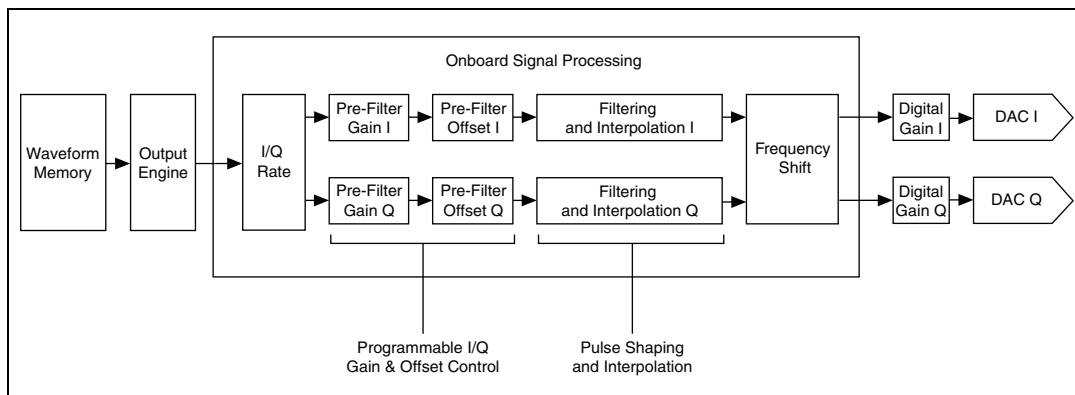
Onboard Signal Processing

Waveform Memory

Output Engine

I/Q Rate

Pre-Filter Gain I

Pre-Filter Offset I

Filtering and Interpolation I

Pre-Filter Gain Q

Pre-Filter Offset Q

Filtering and Interpolation Q

Frequency Shift

Digital Gain I

DAC I

Digital Gain Q

DAC Q

Programmable I/Q Gain & Offset Control

Pulse Shaping and Interpolation